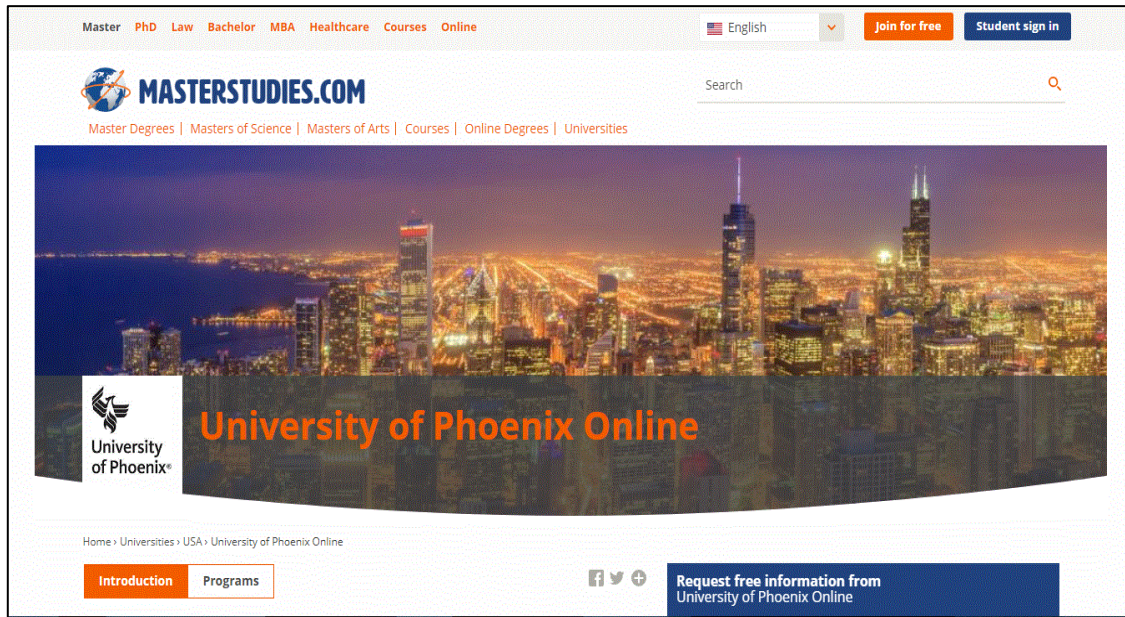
Master PhD Law Bachelor MBA Healthcare Courses Online

English

Join for free

Student sign in

MASTERSTUDIES.COM

Search

Master Degrees | Masters of Science | Masters of Arts | Courses | Online Degrees | Universities

University of Phoenix®

University of Phoenix Online

Home › Universities › USA › University of Phoenix Online

Introduction

Programs

Request free information from
University of Phoenix Online